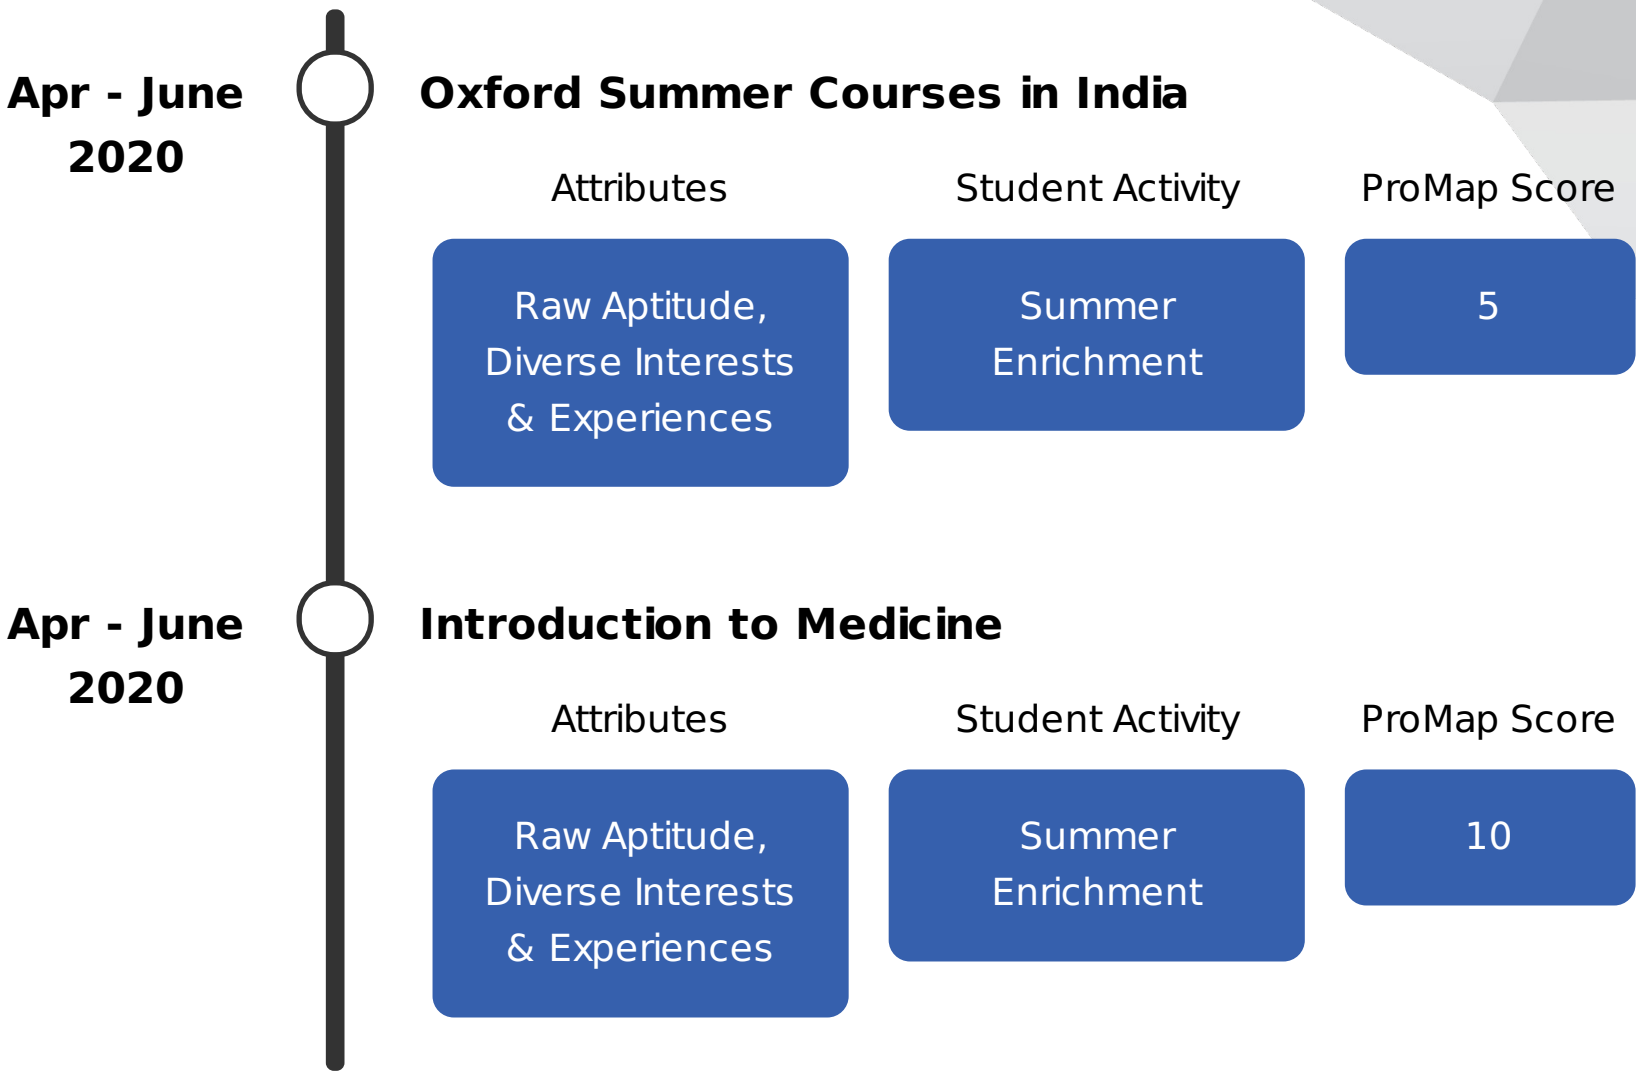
Apr - June 2020

Oxford Summer Courses in India

Attributes

Student Activity

ProMap Score

Raw Aptitude, Diverse Interests & Experiences

Summer Enrichment

5

Apr - June 2020

Introduction to Medicine

Attributes

Student Activity

ProMap Score

Raw Aptitude, Diverse Interests & Experiences

Summer Enrichment

10